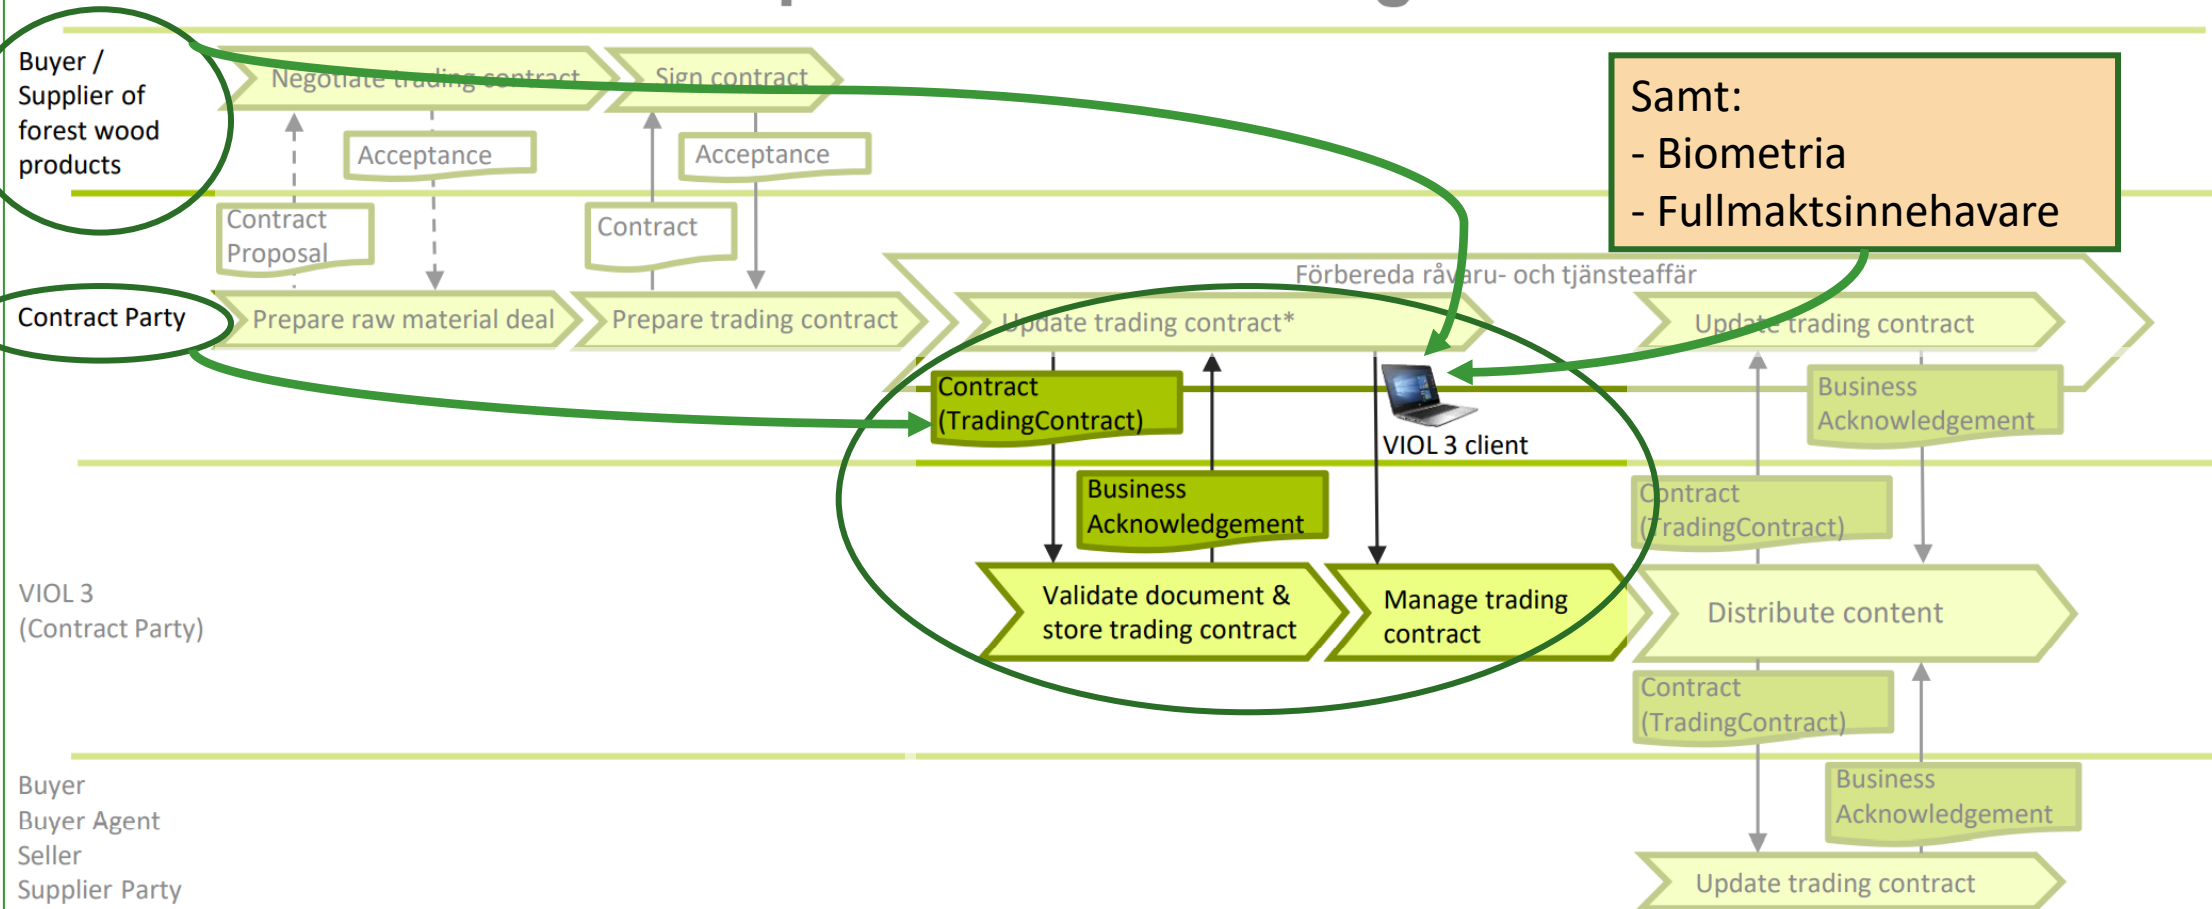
Buyer / Supplier of forest wood products

Negotiate trading contract

Sign contract

Samt:
- Biometria
- Fullmaktsinnehavare

Acceptance

Acceptance

Contract Proposal

Contract

Förbereda råvaru- och tjänsteaffär

Contract Party

Prepare raw material deal

Prepare trading contract

Update trading contract*

Update trading contract

Contract (TradingContract)

VIOL 3 client

Business Acknowledgement

Business Acknowledgement

Contract (TradingContract)

VIOL 3 (Contract Party)

Validate document & store trading contract

Manage trading contract

Distribute content

Contract (TradingContract)

Buyer
Buyer Agent
Seller
Supplier Party

Business Acknowledgement

Update trading contract